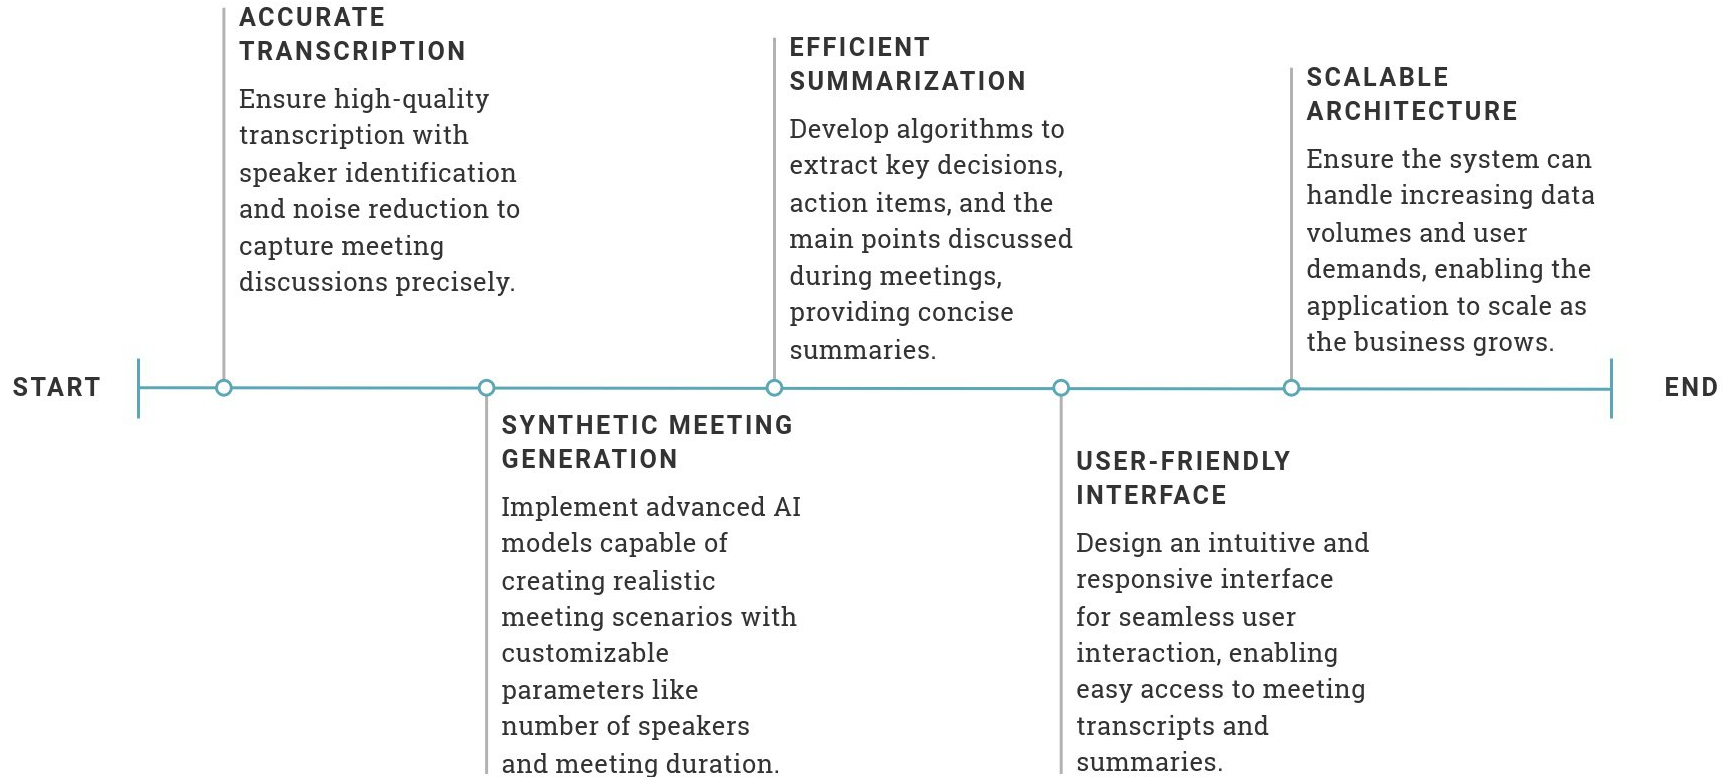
START

ACCURATE TRANSCRIPTION
Ensure high-quality transcription with speaker identification and noise reduction to capture meeting discussions precisely.

SYNTHETIC MEETING GENERATION
Implement advanced AI models capable of creating realistic meeting scenarios with customizable parameters like number of speakers and meeting duration.

EFFICIENT SUMMARIZATION
Develop algorithms to extract key decisions, action items, and the main points discussed during meetings, providing concise summaries.

USER-FRIENDLY INTERFACE
Design an intuitive and responsive interface for seamless user interaction, enabling easy access to meeting transcripts and summaries.

SCALABLE ARCHITECTURE
Ensure the system can handle increasing data volumes and user demands, enabling the application to scale as the business grows.

END